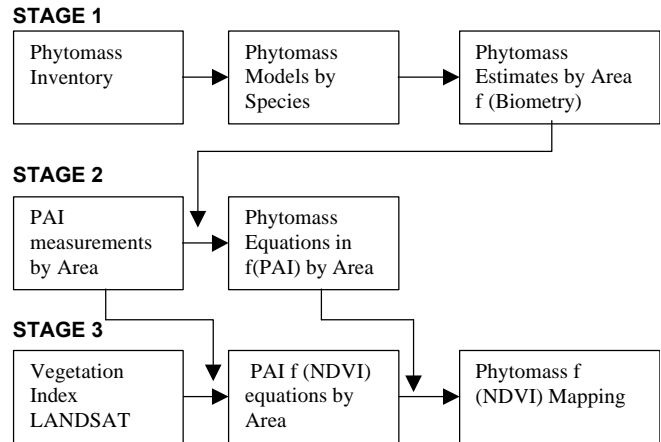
STAGE 1

Phytomass Inventory

Phytomass Models by Species

Phytomass Estimates by Area f (Biometry)

STAGE 2

PAI measurements by Area

Phytomass Equations in f(PAI) by Area

STAGE 3

Vegetation Index LANDSAT

PAI f (NDVI) equations by Area

Phytomass f (NDVI) Mapping